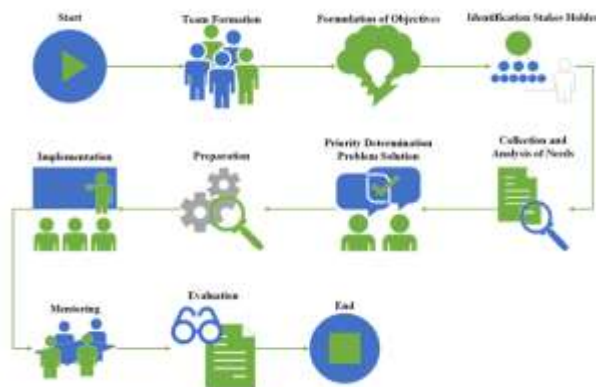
Start

Team Formation

Formulation of Objectives

Identification Stakes Holder

Implementation

Preparation

Priority Determination Problem Solution

Collection and Analysis of Needs

Monitoring

Evaluation

End